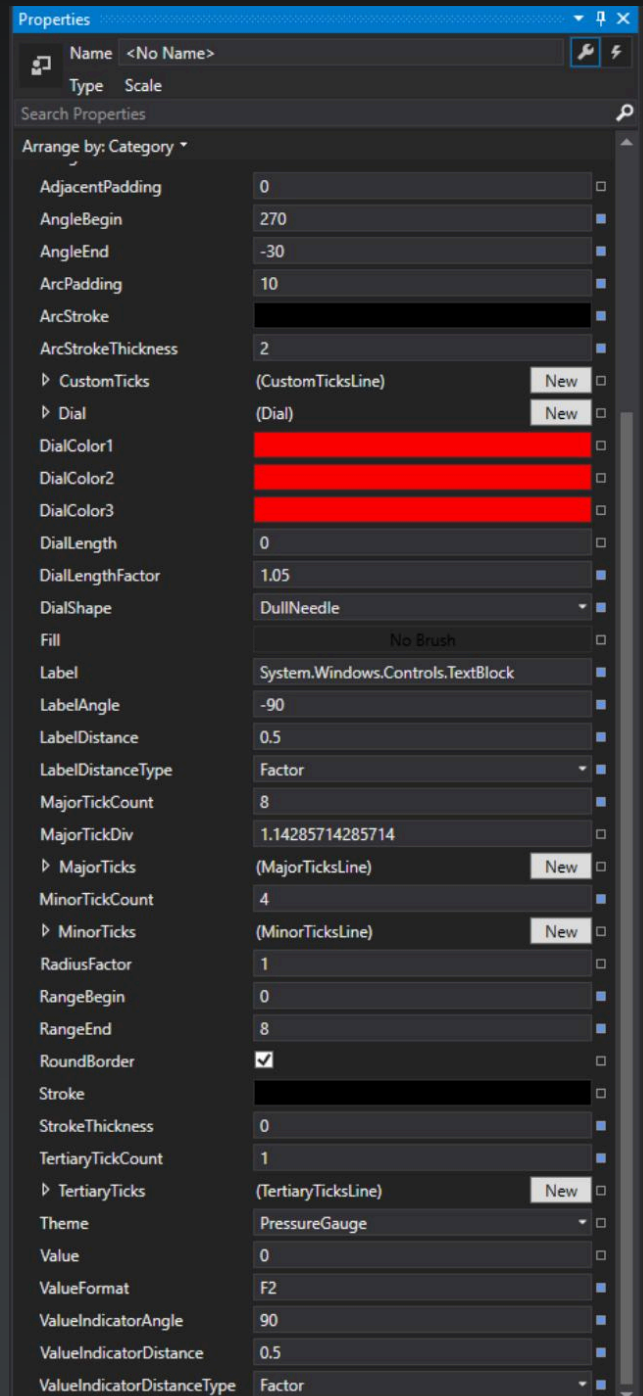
Properties

Name <No Name>

Type Scale

Search Properties

Arrange by: Category

| | |
|---|---|
| AdjacentPadding | 0 |
| AngleBegin | 270 |
| AngleEnd | -30 |
| ArcPadding | 10 |
| ArcStroke | |
| ArcStrokeThickness | 2 |
| CustomTicks | (CustomTicksLine) New |
| Dial | (Dial) New |
| DialColor1 | |
| DialColor2 | |
| DialColor3 | |
| DialLength | 0 |
| DialLengthFactor | 1.05 |
| DialShape | DullNeedle |
| Fill | No Brush |
| Label | System.Windows.Controls.TextBlock |
| LabelAngle | -90 |
| LabelDistance | 0.5 |
| LabelDistanceType | Factor |
| MajorTickCount | 8 |
| MajorTickDiv | 1.14285714285714 |
| MajorTicks | (MajorTicksLine) New |
| MinorTickCount | 4 |
| MinorTicks | (MinorTicksLine) New |
| RadiusFactor | 1 |
| RangeBegin | 0 |
| RangeEnd | 8 |
| RoundBorder | ✓ |
| Stroke | |
| StrokeThickness | 0 |
| TertiaryTickCount | 1 |
| TertiaryTicks | (TertiaryTicksLine) New |
| Theme | PressureGauge |
| Value | 0 |
| ValueFormat | F2 |
| ValueIndicatorAngle | 90 |
| ValueIndicatorDistance | 0.5 |
| ValueIndicatorDistanceType | Factor |